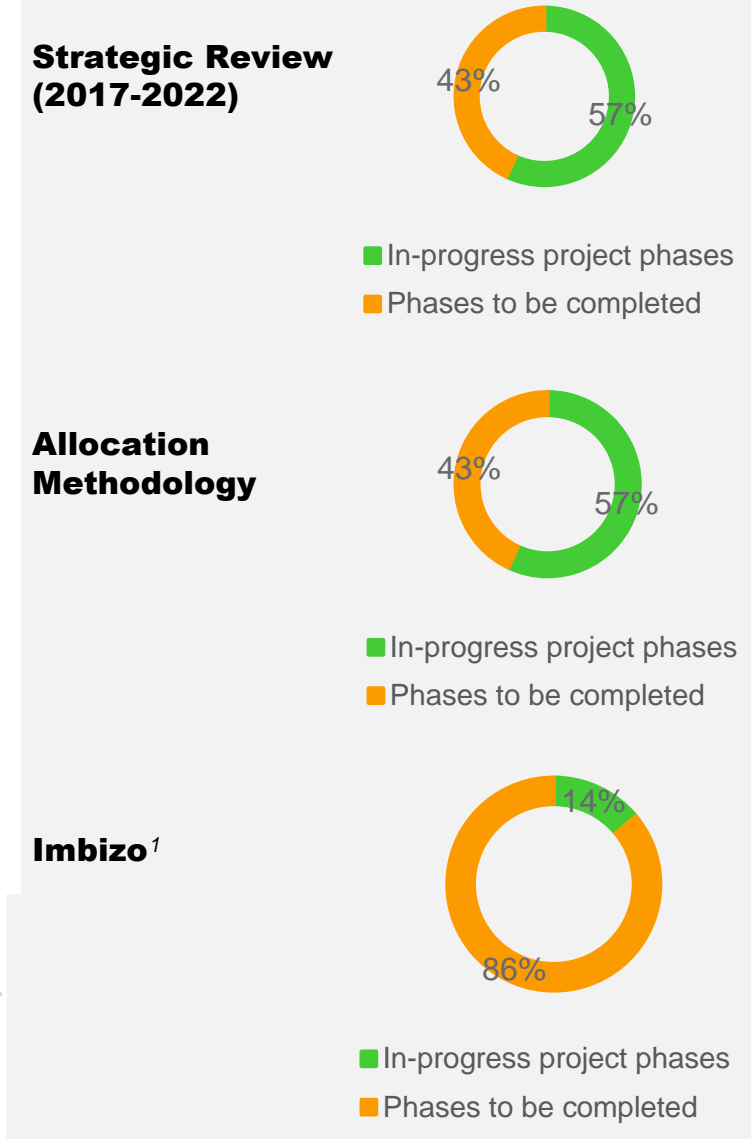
Strategic Review (2017-2022)

43%

57%

In-progress project phases

Phases to be completed

Allocation Methodology

43%

57%

In-progress project phases

Phases to be completed

Imbizo$^{1}$

14%

86%

In-progress project phases

Phases to be completed